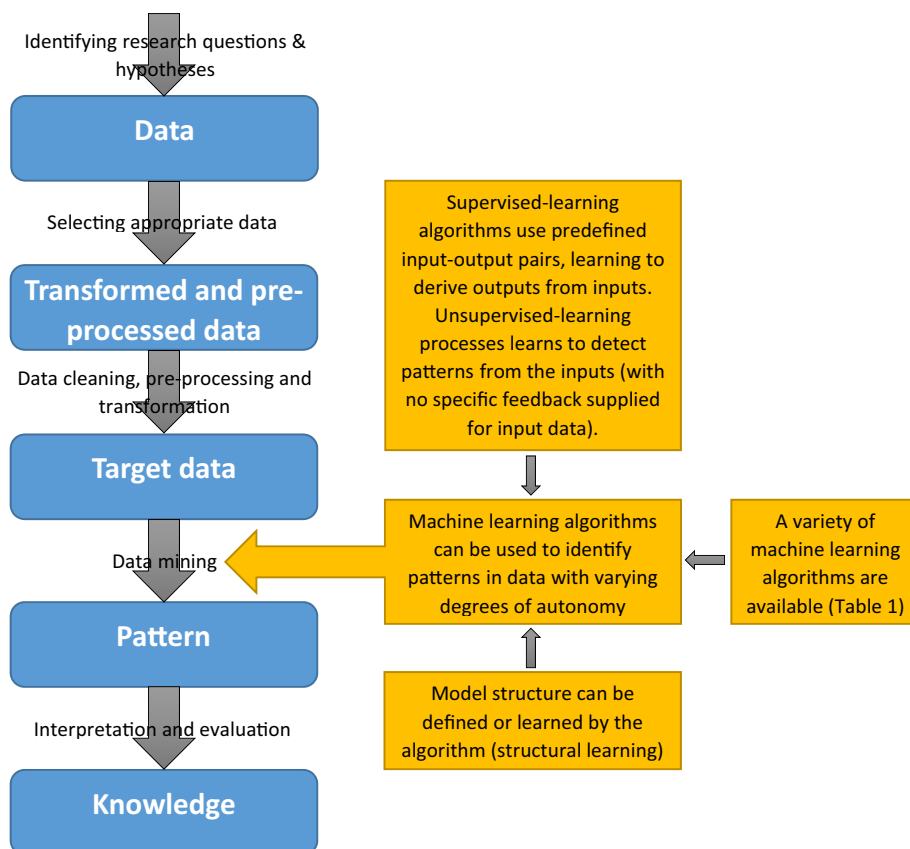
Identifying research questions & hypotheses

Data

Selecting appropriate data

Transformed and pre-processed data

Data cleaning, pre-processing and transformation

Target data

Data mining

Pattern

Interpretation and evaluation

Knowledge

Supervised-learning algorithms use predefined input-output pairs, learning to derive outputs from inputs. Unsupervised-learning processes learns to detect patterns from the inputs (with no specific feedback supplied for input data).

Machine learning algorithms can be used to identify patterns in data with varying degrees of autonomy

A variety of machine learning algorithms are available (Table 1)

Model structure can be defined or learned by the algorithm (structural learning)